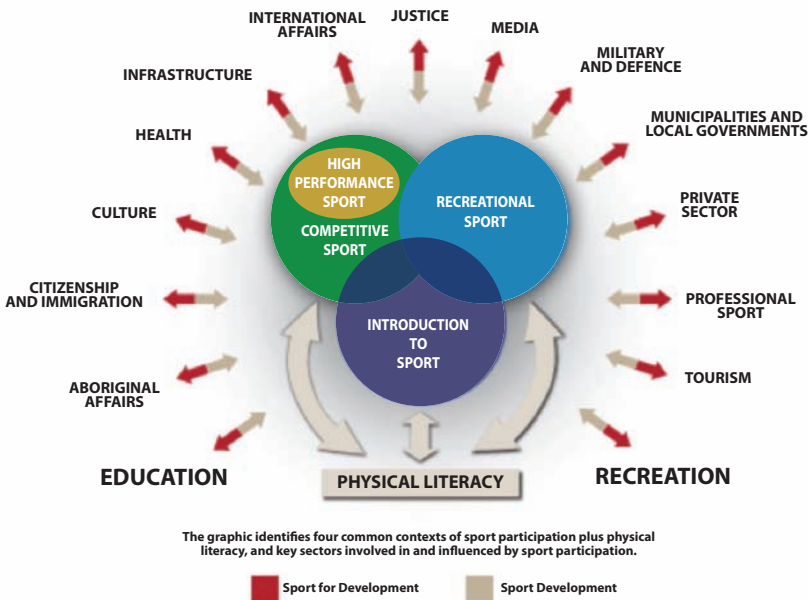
INTERNATIONAL AFFAIRS

JUSTICE

MEDIA

MILITARY AND DEFENCE

INFRASTRUCTURE

MUNICIPALITIES AND LOCAL GOVERNMENTS

HEALTH

PRIVATE SECTOR

CULTURE

CITIZENSHIP AND IMMIGRATION

PROFESSIONAL SPORT

TOURISM

ABORIGINAL AFFAIRS

HIGH PERFORMANCE SPORT

COMPETITIVE SPORT

RECREATIONAL SPORT

INTRODUCTION TO SPORT

EDUCATION

PHYSICAL LITERACY

RECREATION

The graphic identifies four common contexts of sport participation plus physical literacy, and key sectors involved in and influenced by sport participation.

Sport for Development

Sport Development